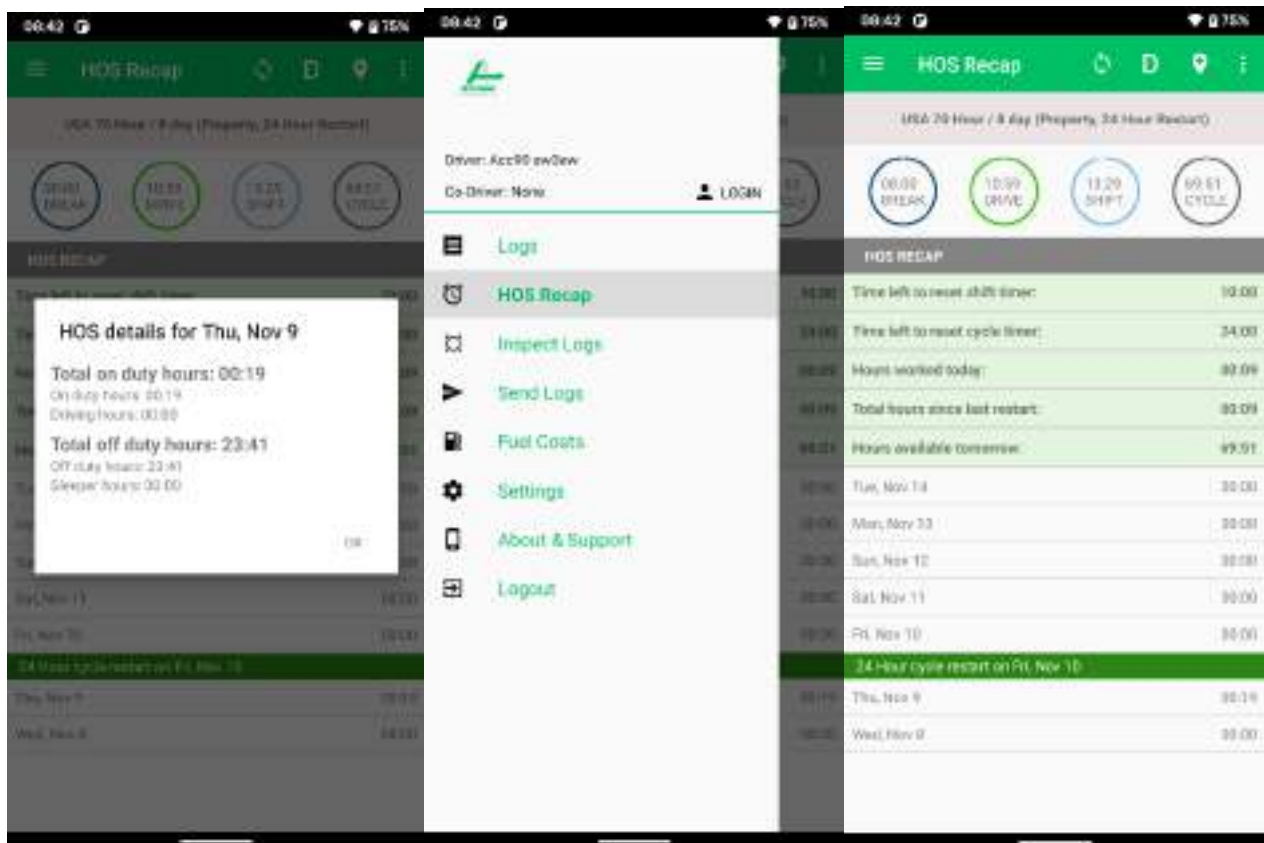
08:42 75%

HOS Recap

USA 70 Hour / 8 day (Property, 34 Hour Restart)

HOS RECAP

HOS details for Thu, Nov 9

Total on duty hours: 00:19
On duty hours: 00:19
Driving hours: 00:00

Total off duty hours: 23:41
Off duty hours: 23:41
Sleeper hours: 00:00

OK

Sat, Nov 11
Fri, Nov 10
24 Hour cycle restart on Fri, Nov 10
Thu, Nov 9
Wed, Nov 8

08:42 75%

Driver: Acc90 aw0ew
Co-Driver: None
LOGIN

Logs
HOS Recap
Inspect Logs
Send Logs
Fuel Costs
Settings
About & Support
Logout

08:42 75%

HOS Recap

D

USA 70 Hour / 8 day (Property, 34 Hour Restart)

08:00 BREAK
10:59 DRIVE
13:29 SHIFT
69:51 CYCLE

HOS RECAP

| | |
|---|---|
| Time left to reset shift timer: | 10:00 |
| Time left to reset cycle timer: | 34:00 |
| Hours worked today: | 00:09 |
| Total hours since last restart: | 00:09 |
| Hours available tomorrow: | 69:51 |
| Tue, Nov 14 | 00:00 |
| Mon, Nov 13 | 00:00 |
| Sun, Nov 12 | 00:00 |
| Sat, Nov 11 | 00:00 |
| Fri, Nov 10 | 00:00 |

24 Hour cycle restart on Fri, Nov 10

| | |
|---|---|
| Thu, Nov 9 | 00:19 |
| Wed, Nov 8 | 00:00 |